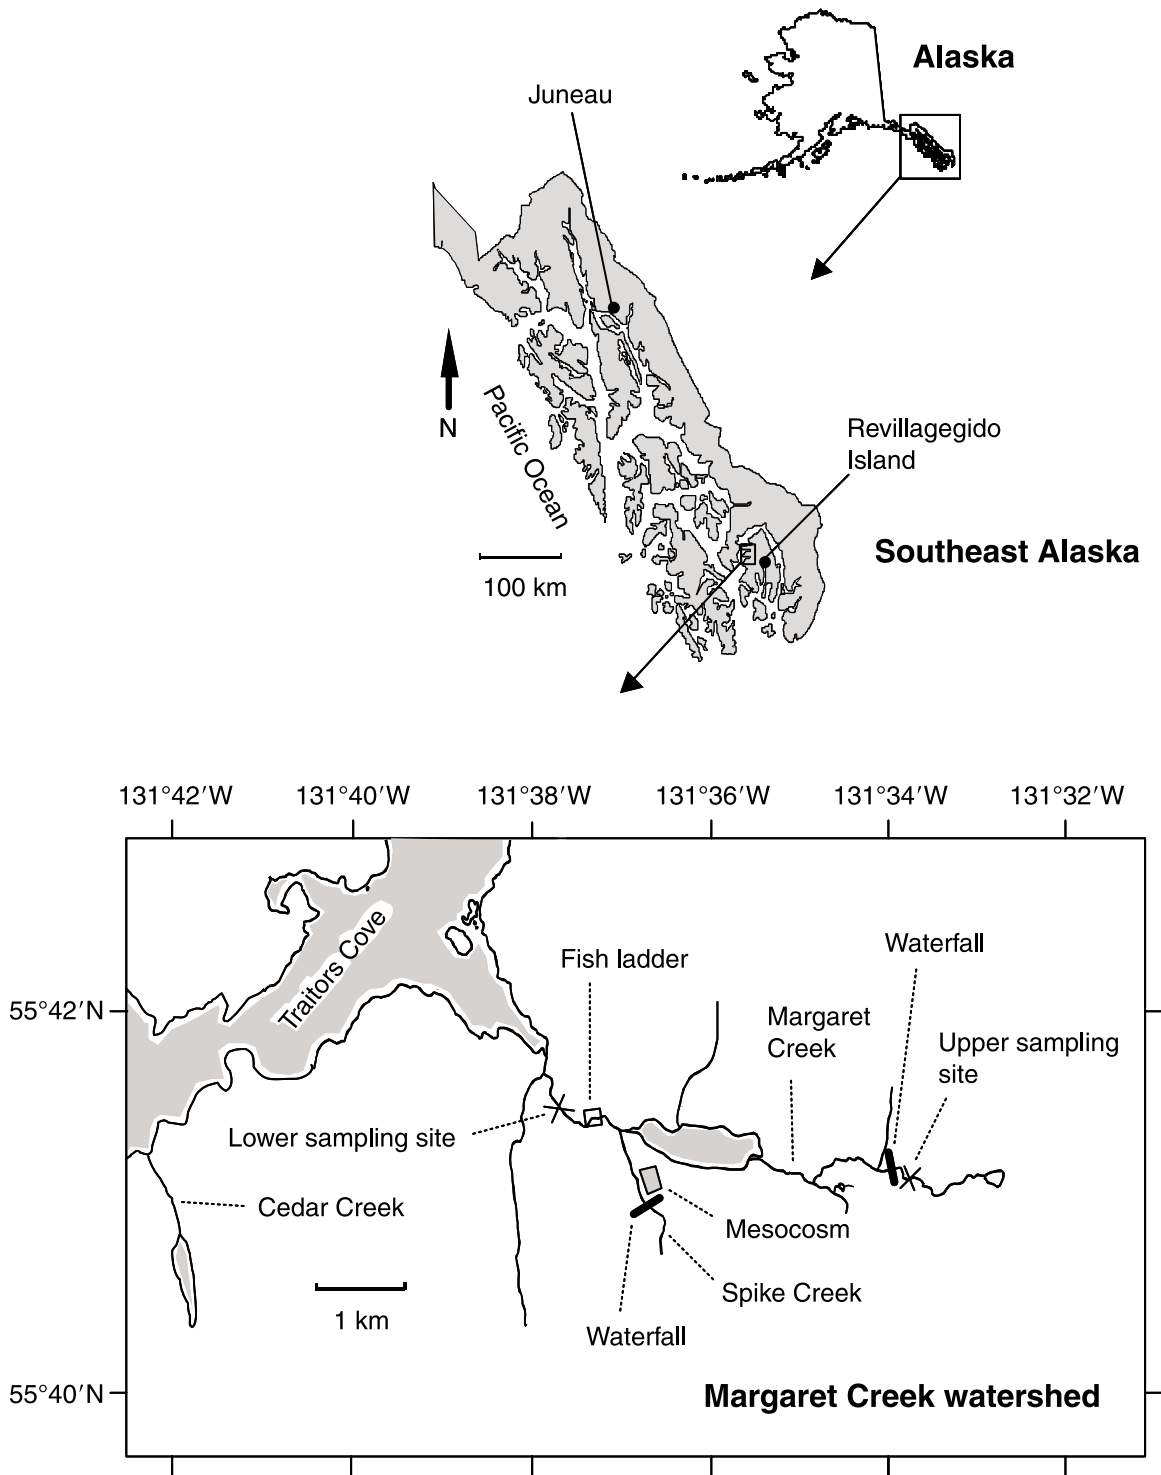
Alaska

Juneau

N

Pacific Ocean

Revillagegido Island

100 km

Southeast Alaska

131°42′W 131°40′W 131°38′W 131°36′W 131°34′W 131°32′W

55°42′N

55°40′N

Traitors Cove

Fish ladder

Waterfall

Margaret Creek

Upper sampling site

Lower sampling site

Cedar Creek

Mesocosm

Spike Creek

1 km

Waterfall

Margaret Creek watershed